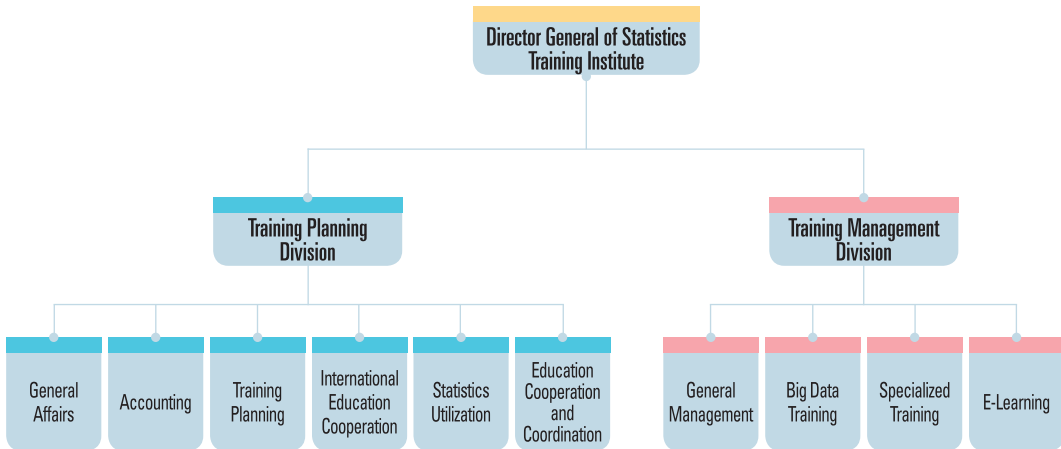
Director General of Statistics Training Institute

Training Planning Division

Training Management Division

General Affairs

Accounting

Training Planning

International Education Cooperation

Statistics Utilization

Education Cooperation and Coordination

General Management

Big Data Training

Specialized Training

E-Learning